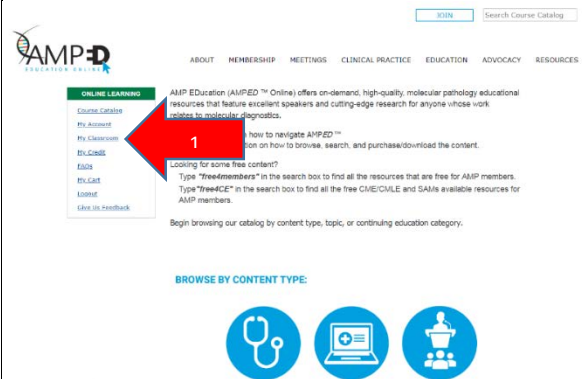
JOIN
Search Course Catalog

AMPED
EDUCATION ONLINE

ABOUT MEMBERSHIP MEETINGS CLINICAL PRACTICE EDUCATION ADVOCACY RESOURCES

ONLINE LEARNING
Course Catalog
My Account
My Classroom
My Credit
FAQs
My Cart
Logout
Give Us Feedback

1

AMP EDucation (AMP*ED* ™ Online) offers on-demand, high-quality, molecular pathology educational resources that feature excellent speakers and cutting-edge research for anyone whose work relates to molecular diagnostics.

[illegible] how to navigate AMP*ED* ™ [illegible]tion on how to browse, search, and purchase/download the content.

Looking for some free content?
Type "*free4members*" in the search box to find all the resources that are free for AMP members.
Type "*free4CE*" in the search box to find all the free CME/CMLE and SAMs available resources for AMP members.

Begin browsing our catalog by content type, topic, or continuing education category.

BROWSE BY CONTENT TYPE: